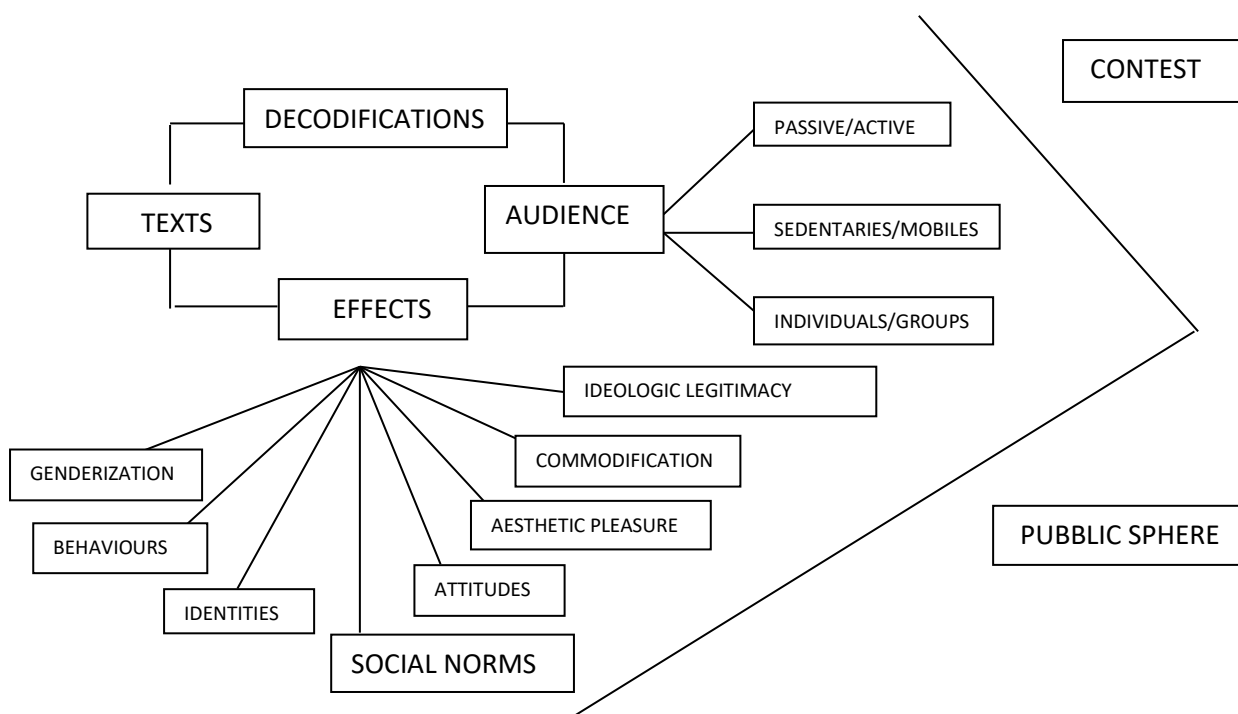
CONTEST

DECODIFICATIONS

TEXTS

AUDIENCE

EFFECTS

PASSIVE/ACTIVE

SEDENTARIES/MOBILES

INDIVIDUALS/GROUPS

IDEOLOGIC LEGITIMACY

COMMODIFICATION

AESTHETIC PLEASURE

ATTITUDES

SOCIAL NORMS

IDENTITIES

BEHAVIOURS

GENDERIZATION

PUBBLIC SPHERE